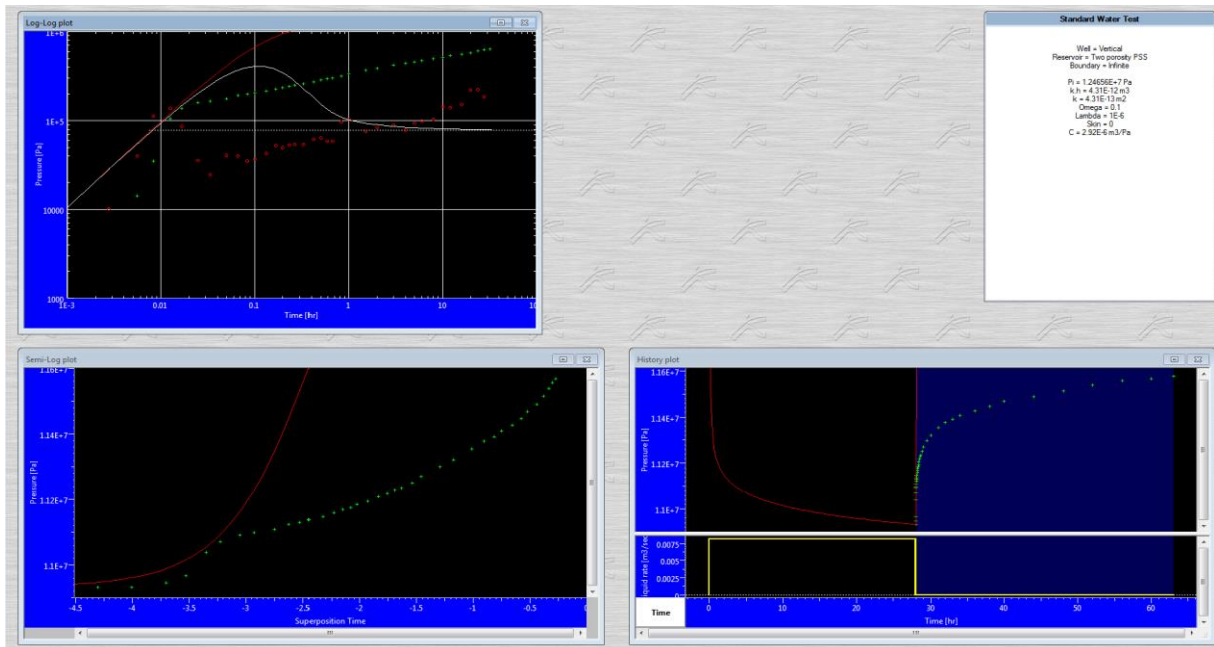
Log-Log plot

1E+6

1E+5

10000

1000

Pressure [Pa]

1E-3 0.01 0.1 1 10 10

Time [hr]

Standard Water Test

Well = Vertical
Reservoir = Two porosity PSS
Boundary = Infinite

Pi = 1.24656E+7 Pa
k.h = 4.31E-12 m3
k = 4.31E-13 m2
Omega = 0.1
Lambda = 1E-6
Skin = 0
C = 2.92E-6 m3/Pa

Semi-Log plot

1.16E+7

1.14E+7

1.12E+7

1.1E+7

Pressure [Pa]

-4.5 -4 -3.5 -3 -2.5 -2 -1.5 -1 -0.5

Superposition Time

History plot

1.16E+7

1.14E+7

1.12E+7

1.1E+7

Pressure [Pa]

0.0075

0.005

0.0025

0

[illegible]quid rate [m3/se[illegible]

Time

0 10 20 30 40 50 60

Time [hr]